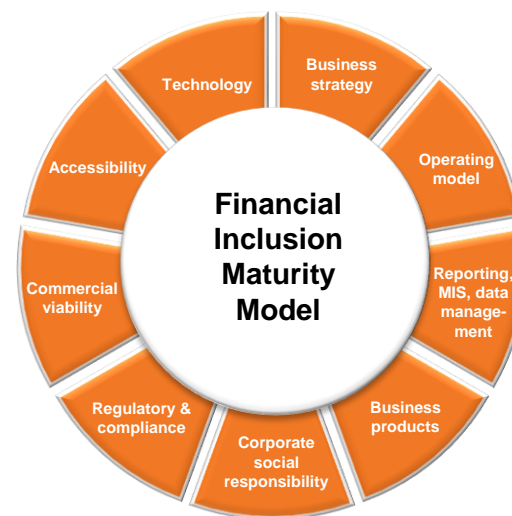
Financial Inclusion Maturity Model

Business strategy

Operating model

Reporting, MIS, data management

Business products

Corporate social responsibility

Regulatory & compliance

Commercial viability

Accessibility

Technology